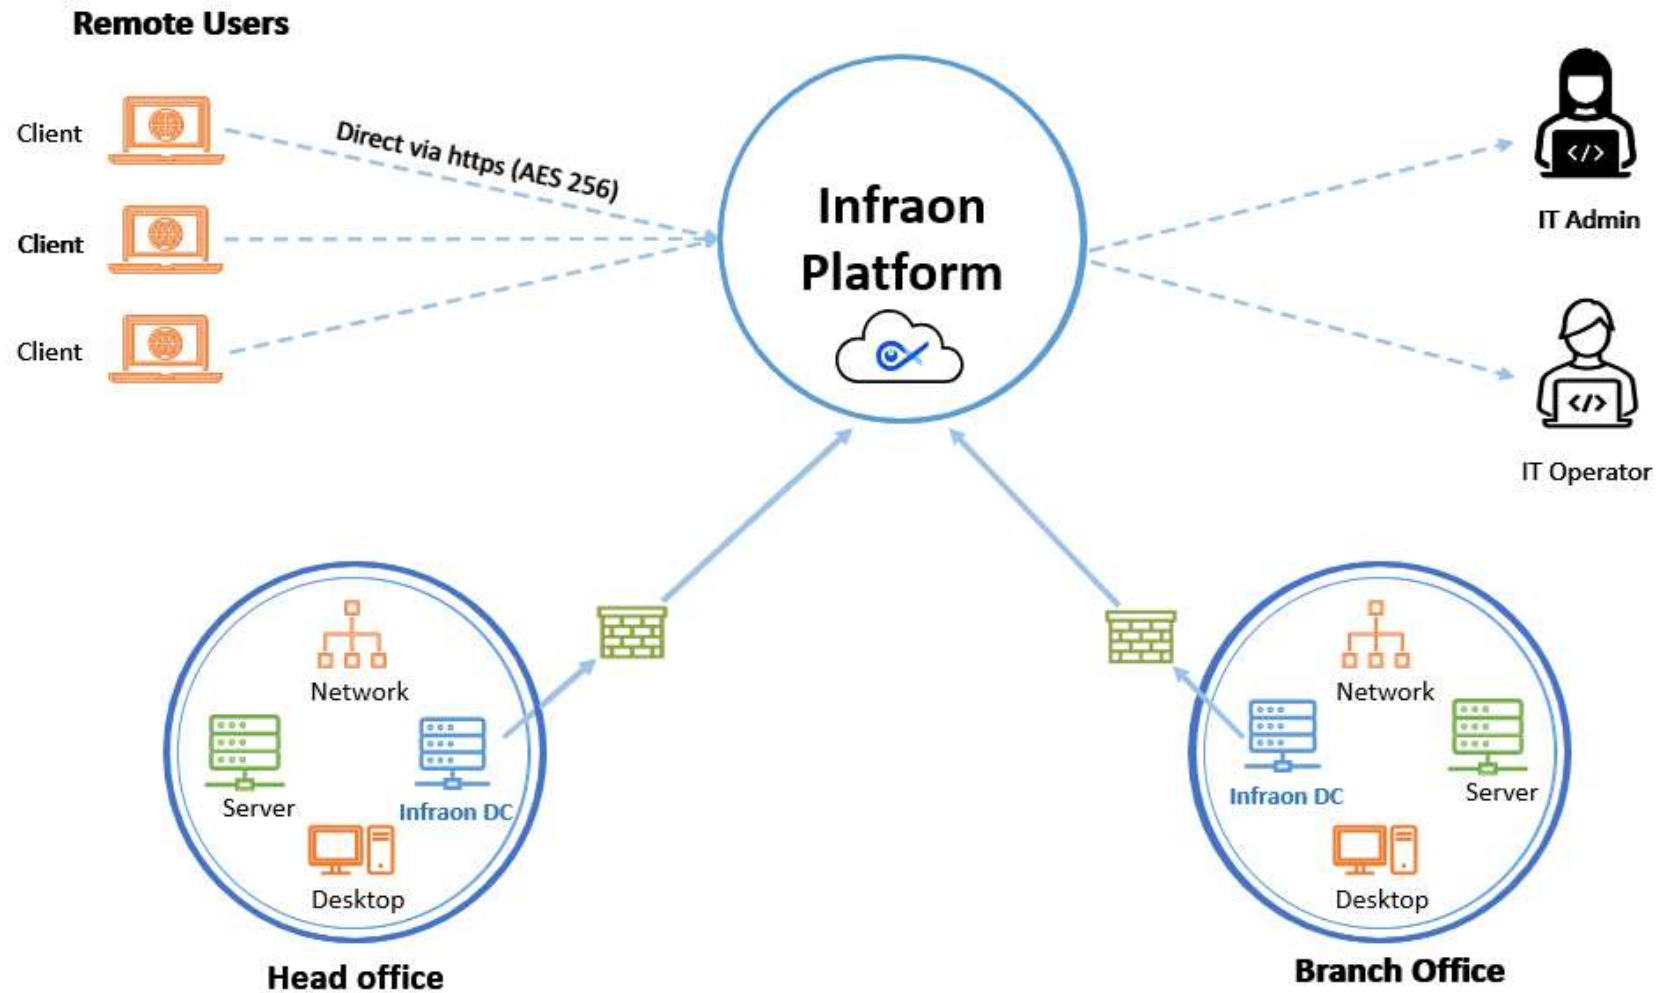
Remote Users

Client

Client

Client

Direct via https (AES 256)

Infraon Platform

IT Admin

IT Operator

Network

Server

Infraon DC

Desktop

Head office

Network

Infraon DC

Server

Desktop

Branch Office